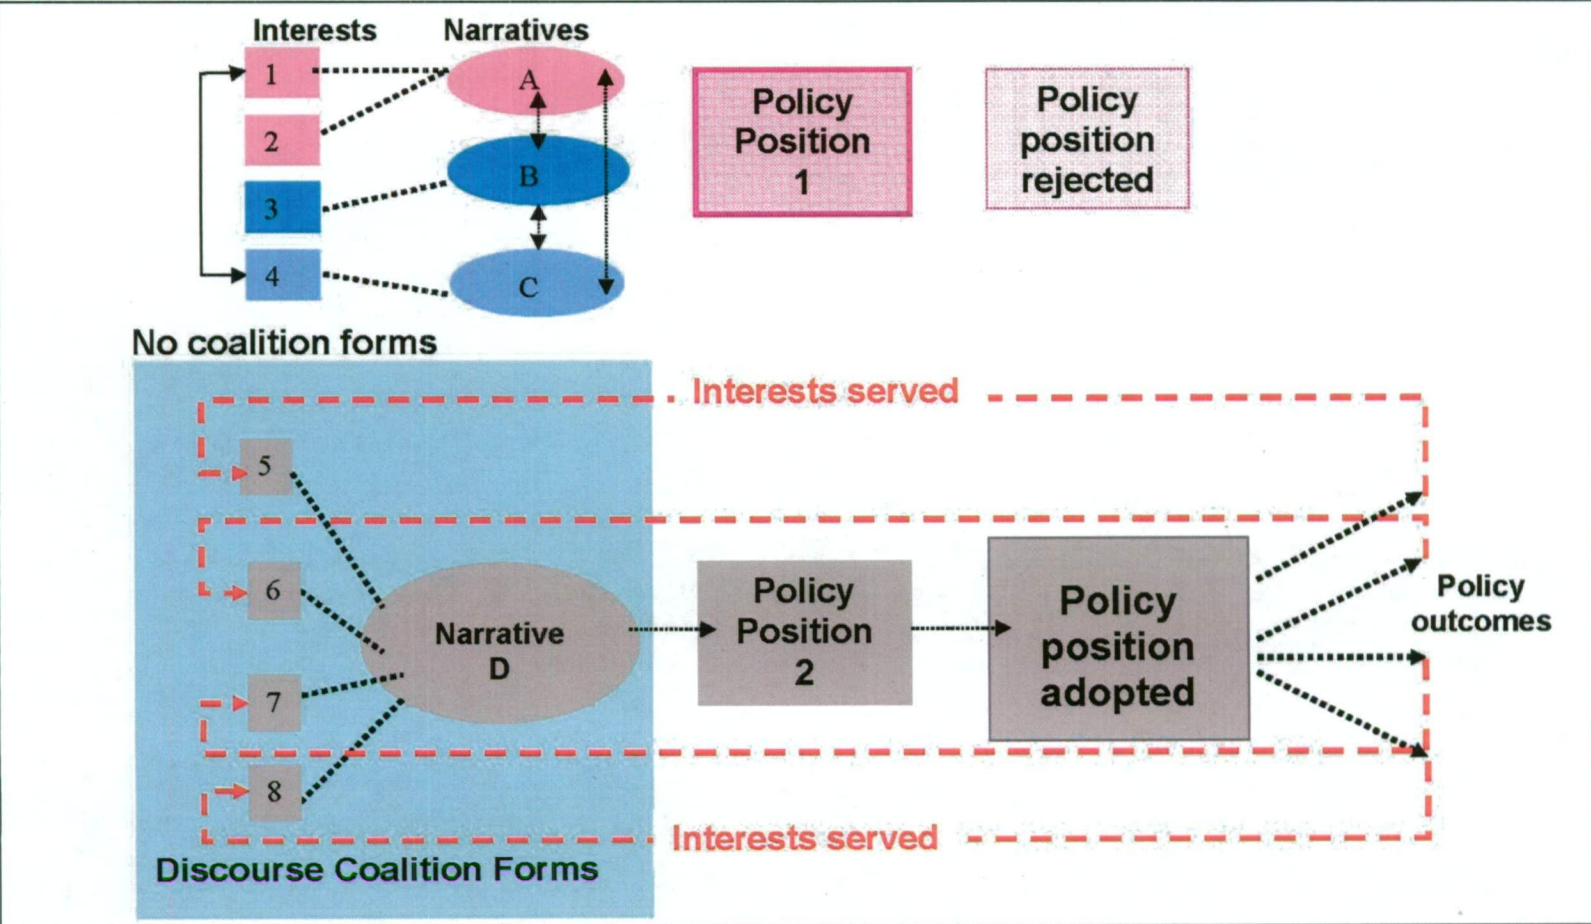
Interests
Narratives
1
2
3
4
A
B
C
Policy Position 1
Policy position rejected
No coalition forms
Interests served
5
6
7
8
Narrative D
Policy Position 2
Policy position adopted
Policy outcomes
Interests served
Discourse Coalition Forms